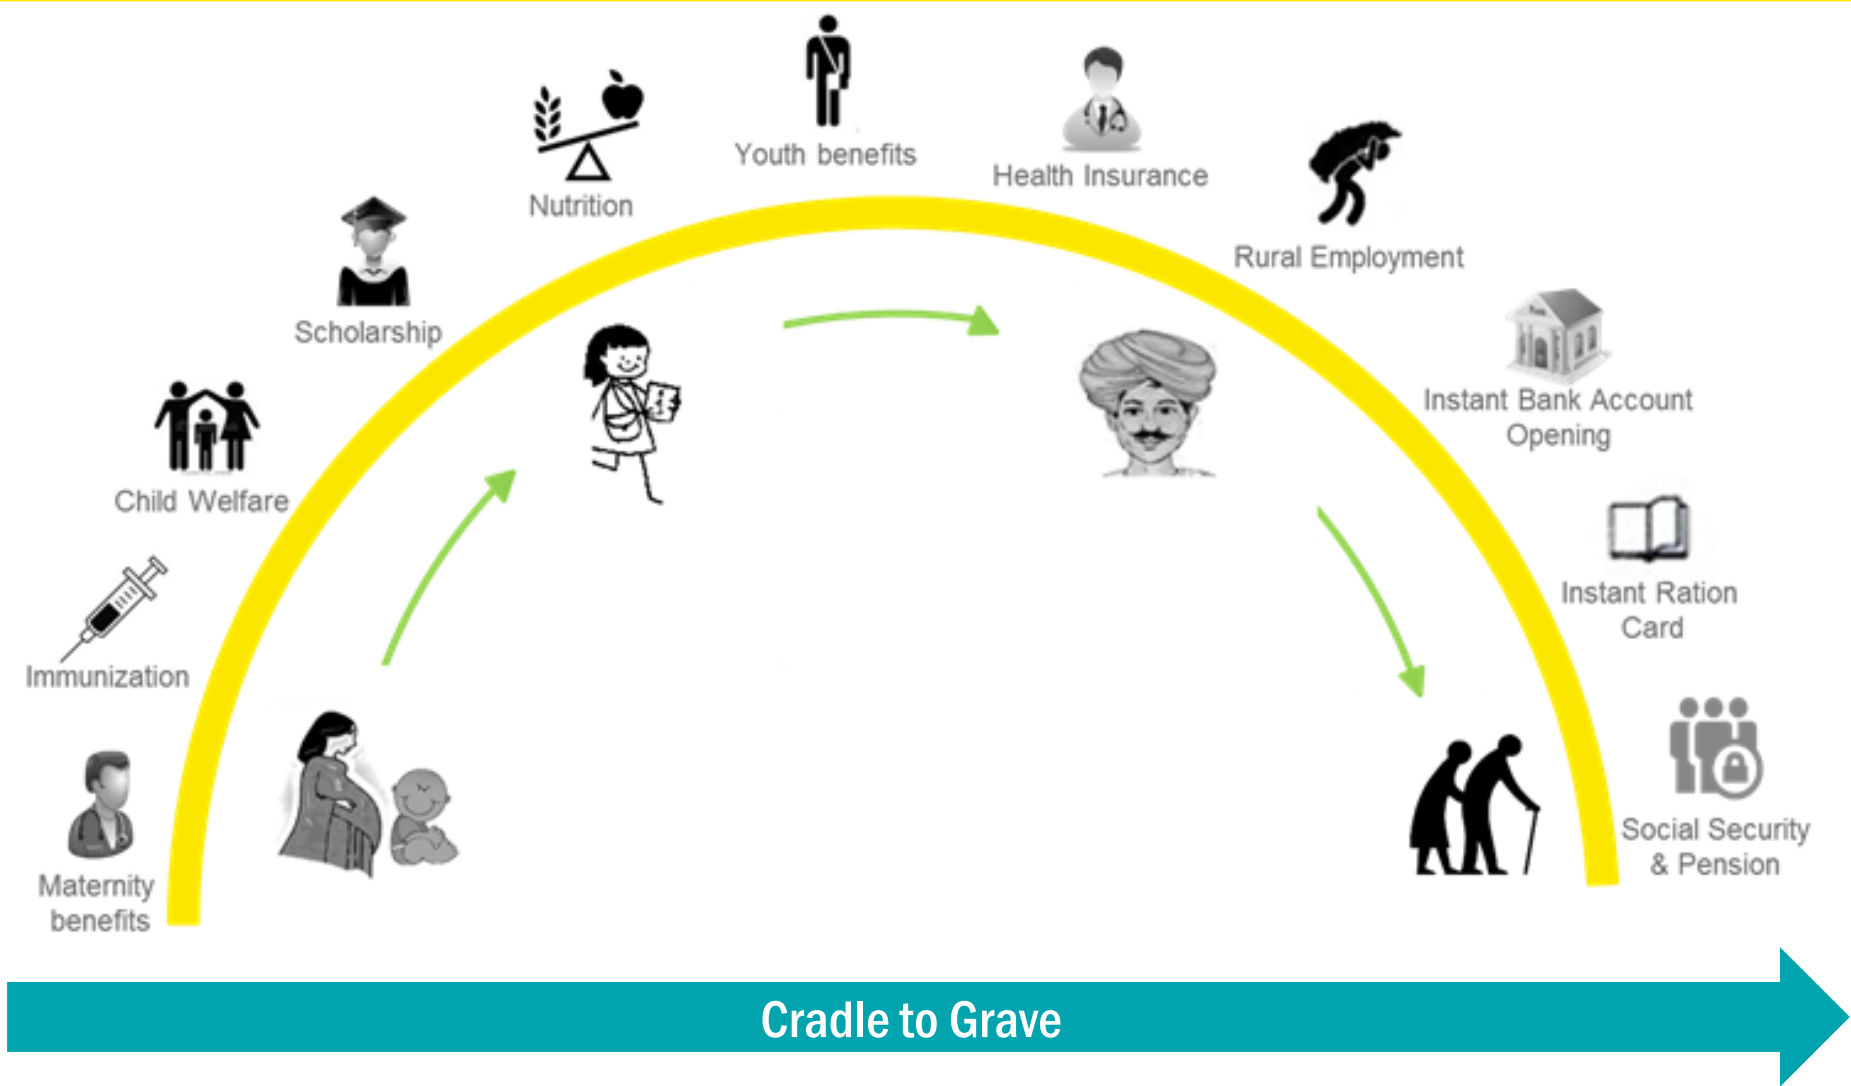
Maternity benefits

Immunization

Child Welfare

Scholarship

Nutrition

Youth benefits

Health Insurance

Rural Employment

Instant Bank Account Opening

Instant Ration Card

Social Security & Pension

Cradle to Grave